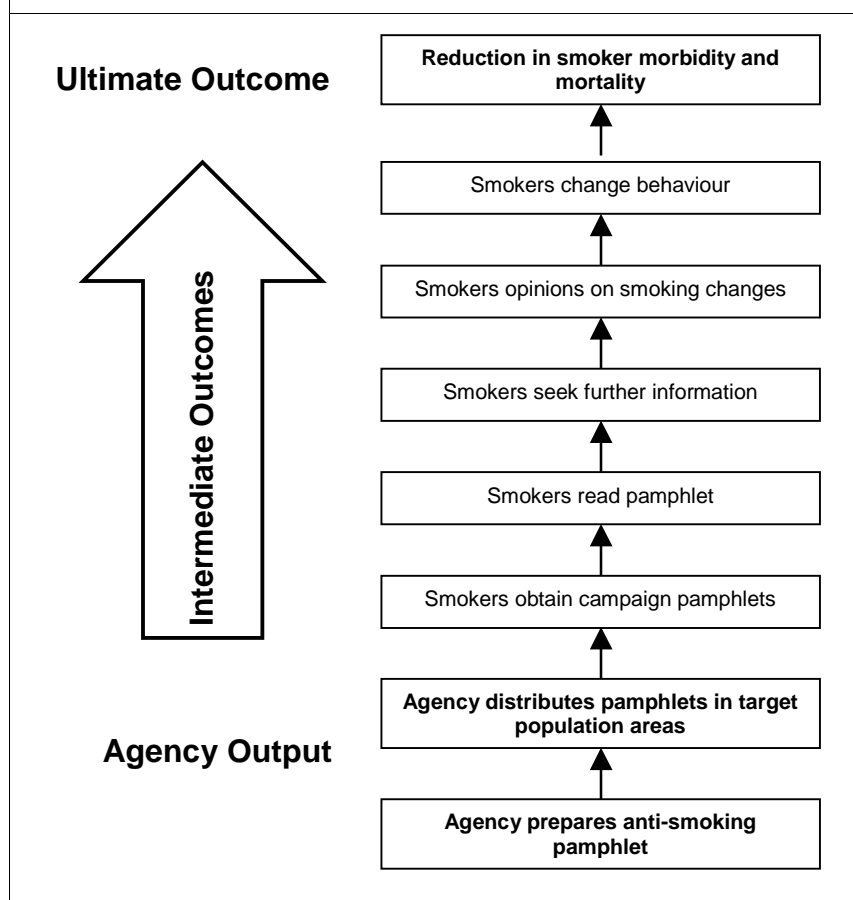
Ultimate Outcome

Reduction in smoker morbidity and mortality

Smokers change behaviour

Smokers opinions on smoking changes

Smokers seek further information

Smokers read pamphlet

Smokers obtain campaign pamphlets

Intermediate Outcomes

Agency Output

Agency distributes pamphlets in target population areas

Agency prepares anti-smoking pamphlet